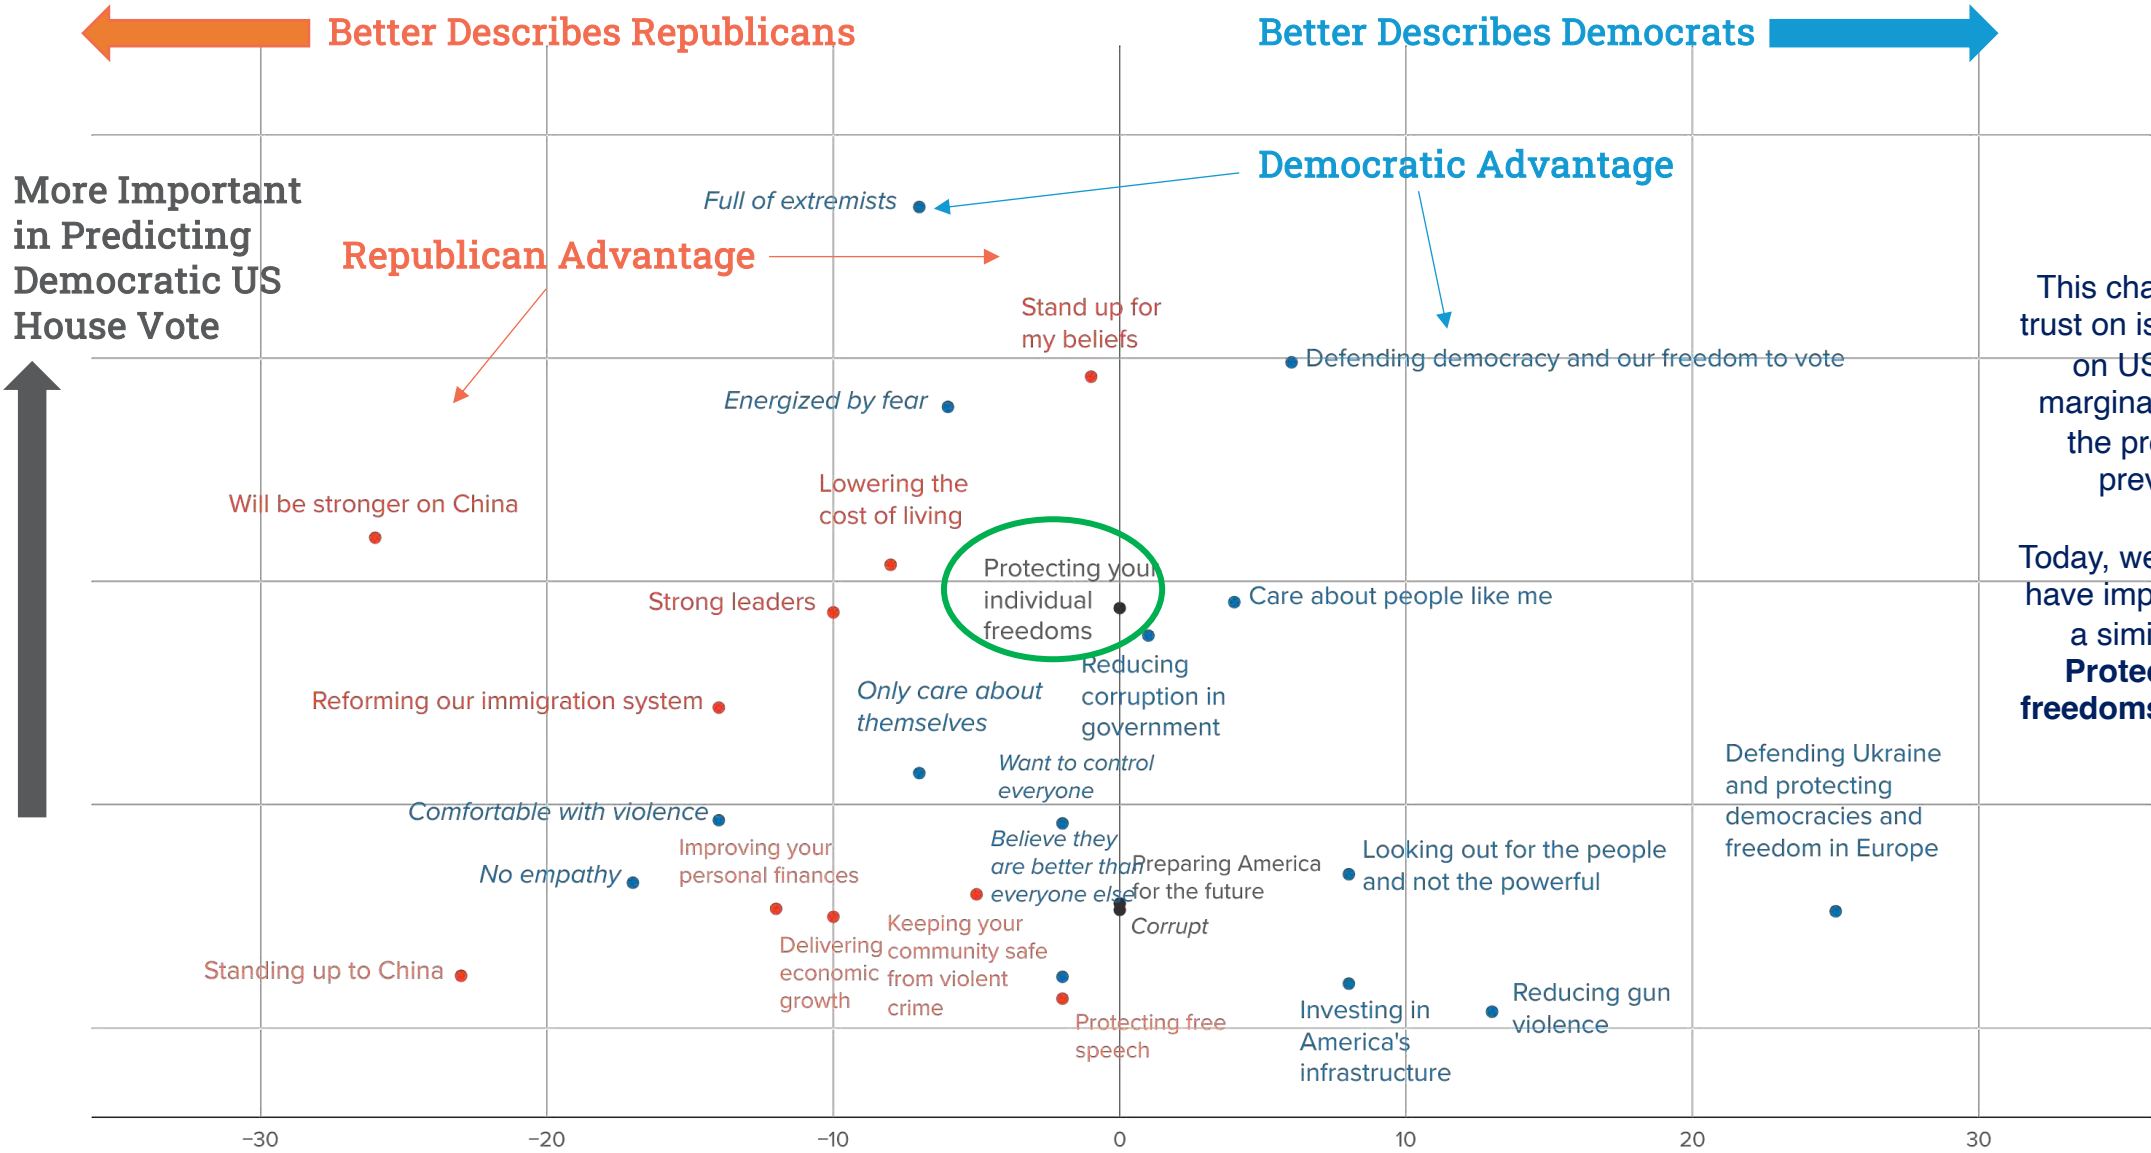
Better Describes Republicans

Better Describes Democrats

More Important in Predicting Democratic US House Vote

Democratic Advantage

Republican Advantage

Full of extremists

Stand up for my beliefs

Defending democracy and our freedom to vote

Energized by fear

Will be stronger on China

Lowering the cost of living

Protecting your individual freedoms

Care about people like me

Strong leaders

Reducing corruption in government

Reforming our immigration system

Only care about themselves

Want to control everyone

Defending Ukraine and protecting democracies and freedom in Europe

Comfortable with violence

Believe they are better than everyone else

Preparing America for the future

Looking out for the people and not the powerful

Improving your personal finances

No empathy

Corrupt

Keeping your community safe from violent crime

Delivering economic growth

Standing up to China

Protecting free speech

Investing in America's infrastructure

Reducing gun violence

This cha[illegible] trust on is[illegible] on US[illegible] margina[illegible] the pr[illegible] prev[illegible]

Today, we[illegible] have imp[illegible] a simi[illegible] Protec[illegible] freedoms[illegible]

−30 −20 −10 0 10 20 30